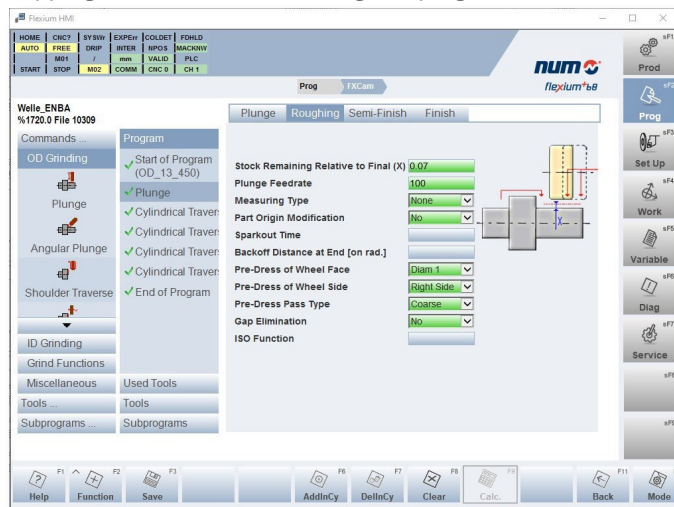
Flexium HMI

| HOME | CNC? | SYSSW | EXPErr | COLDET | FDHLD |
|---|---|---|---|---|---|
| AUTO | FREE | DRIP | INTER | NPOS | MACKNW |
| | M01 | / | mm | VALID | PLC |
| START | STOP | M02 | COMM | CNC 0 | CH 1 |

num flexium+68

Prog FXCam

Welle_ENBA
%1720.0 File 10309

Commands ...
OD Grinding
Plunge
Angular Plunge
Shoulder Traverse
ID Grinding
Grind Functions
Miscellaneous
Tools ...
Subprograms ...

Program
Start of Program (OD_13_450)
Plunge
Cylindrical Travers
Cylindrical Travers
Cylindrical Travers
Cylindrical Travers
End of Program
Used Tools
Tools
Subprograms

Plunge Roughing Semi-Finish Finish

Stock Remaining Relative to Final (X) 0.07
Plunge Feedrate 100
Measuring Type None
Part Origin Modification No
Sparkout Time
Backoff Distance at End [on rad.]
Pre-Dress of Wheel Face Diam.1
Pre-Dress of Wheel Side Right Side
Pre-Dress Pass Type Coarse
Gap Elimination No
ISO Function

sF1 Prod
sF2 Prog
sF3 Set Up
sF4 Work
sF5 Variable
sF6 Diag
sF7 Service
sF8

F1 Help
F2 Function
F3 Save
F6 AddInCy
F7 DelInCy
F8 Clear
F9 Calc.
F11 Back
Mode